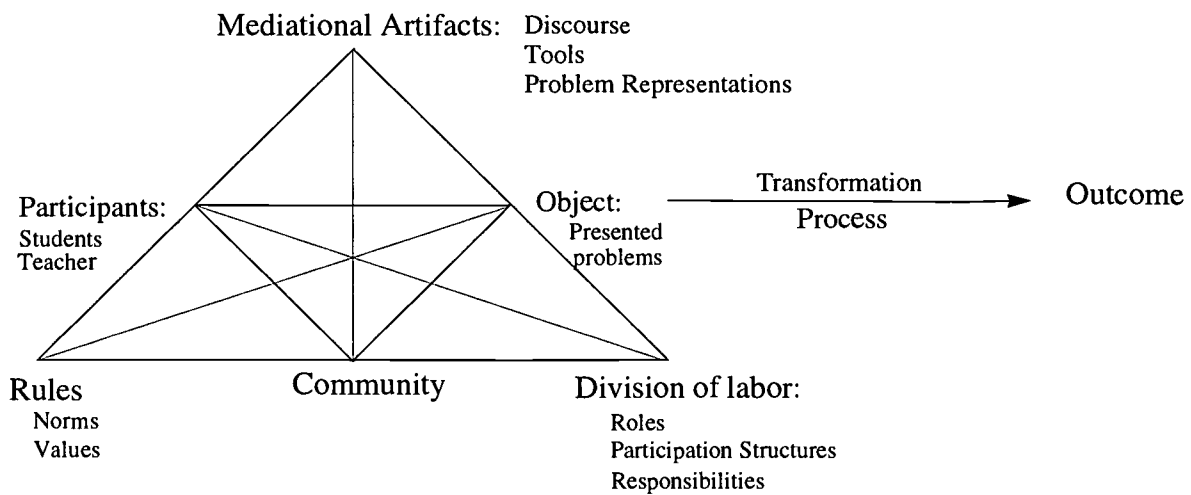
Mediational Artifacts: Discourse
Tools
Problem Representations

Participants:
Students
Teacher

Object:
Presented problems

Transformation
Process

Outcome

Rules
Norms
Values

Community

Division of labor:
Roles
Participation Structures
Responsibilities